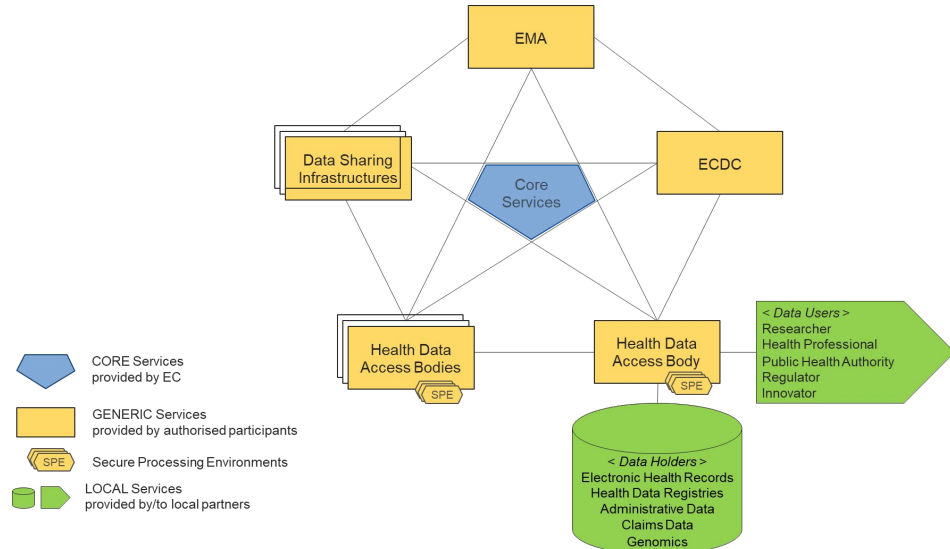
EMA

Data Sharing Infrastructures

Core Services

ECDC

Health Data Access Bodies

SPE

Health Data Access Body

SPE

< Data Users >
Researcher
Health Professional
Public Health Authority
Regulator
Innovator

< Data Holders >
Electronic Health Records
Health Data Registries
Administrative Data
Claims Data
Genomics

CORE Services provided by EC

GENERIC Services provided by authorised participants

SPE Secure Processing Environments

LOCAL Services provided by/to local partners